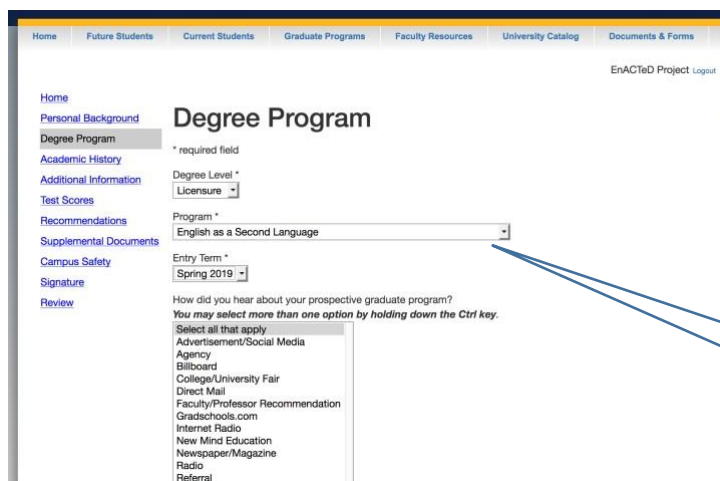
Home Future Students Current Students Graduate Programs Faculty Resources University Catalog Documents & Forms

EnACTeD Project Logout

Home
Personal Background
Degree Program
Academic History
Additional Information
Test Scores
Recommendations
Supplemental Documents
Campus Safety
Signature
Review

Degree Program

* required field

Degree Level *
Licensure

Program *
English as a Second Language

Entry Term *
Spring 2019

How did you hear about your prospective graduate program?
*You may select more than one option by holding down the Ctrl key.*

Select all that apply
Advertisement/Social Media
Agency
Billboard
College/University Fair
Direct Mail
Faculty/Professor Recommendation
Gradschools.com
Internet Radio
New Mind Education
Newspaper/Magazine
Radio
Referral